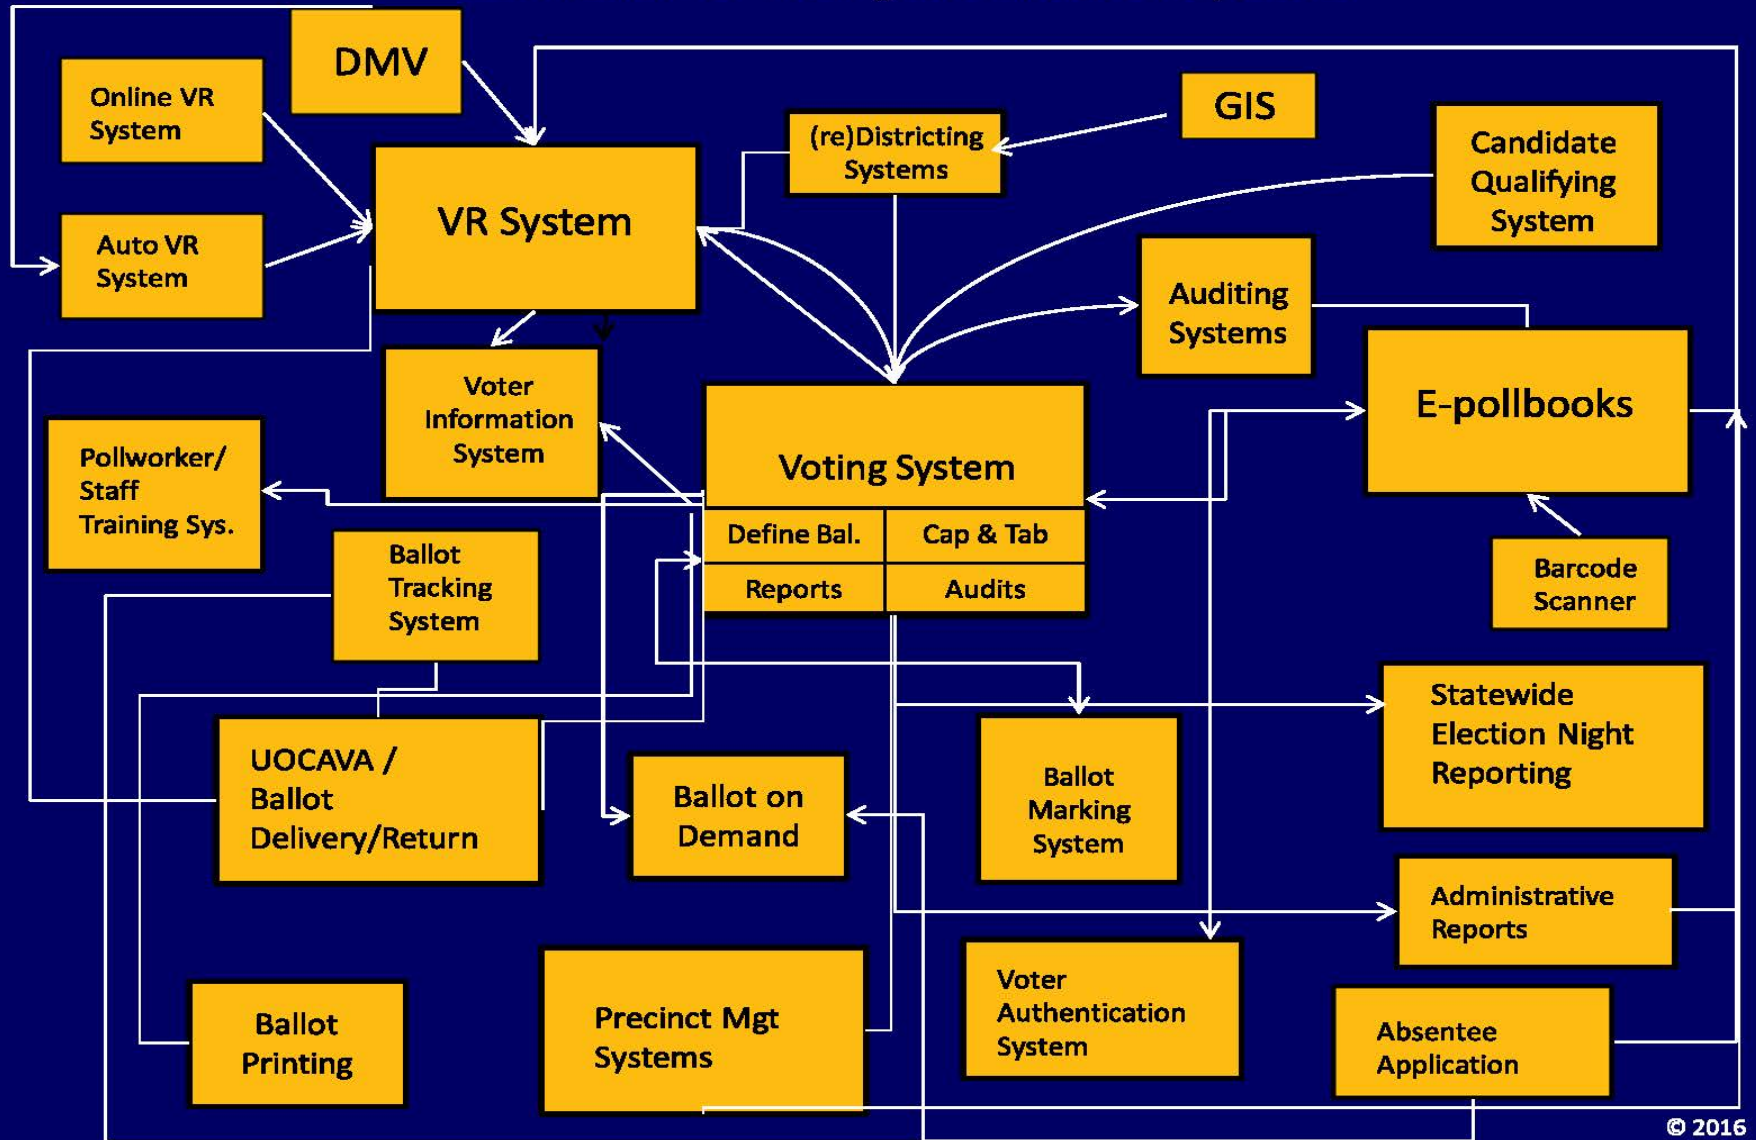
DMV

Online VR System

Auto VR System

VR System

(re)Districting Systems

GIS

Candidate Qualifying System

Auditing Systems

E-pollbooks

Voter Information System

Pollworker/ Staff Training Sys.

Voting System

| Define Bal. | Cap & Tab |
|---|---|
| Reports | Audits |

Barcode Scanner

Ballot Tracking System

Statewide Election Night Reporting

UOCAVA / Ballot Delivery/Return

Ballot on Demand

Ballot Marking System

Administrative Reports

Ballot Printing

Precinct Mgt Systems

Voter Authentication System

Absentee Application

© 2016